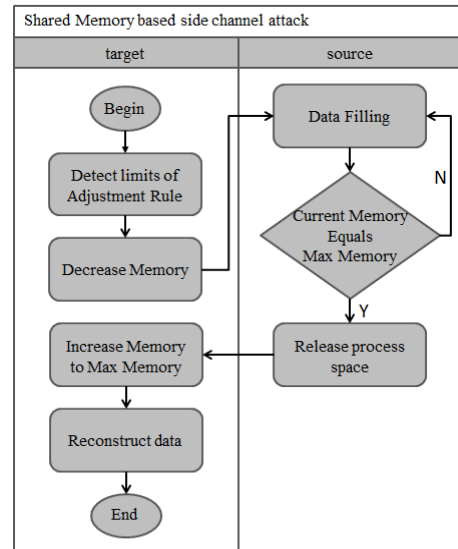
Shared Memory based side channel attack

target

source

Begin

Detect limits of Adjustment Rule

Decrease Memory

Increase Memory to Max Memory

Reconstruct data

End

Data Filling

N

Current Memory Equals Max Memory

Y

Release process space